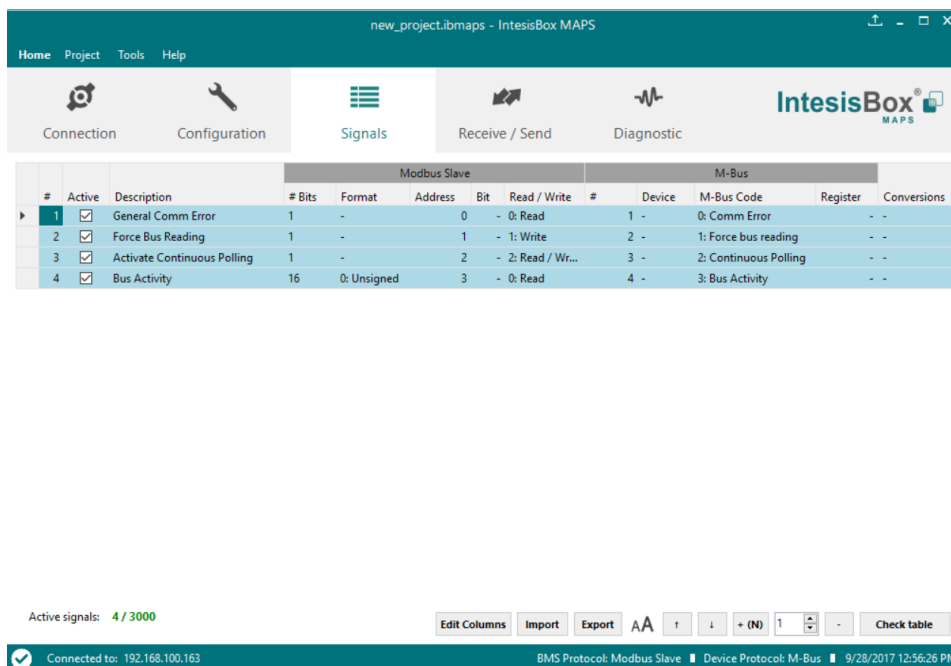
new_project.ibmaps - IntesisBox MAPS

Home Project Tools Help

Connection Configuration Signals Receive / Send Diagnostic

IntesisBox® MAPS

| | | | Modbus Slave | | | | | M-Bus | | | | |
|---|---|---|---|---|---|---|---|---|---|---|---|---|
| # | Active | Description | # Bits | Format | Address | Bit | Read / Write | # | Device | M-Bus Code | Register | Conversions |
| 1 | ☑ | General Comm Error | 1 | - | 0 | - | 0: Read | 1 | - | 0: Comm Error | - | - |
| 2 | ☑ | Force Bus Reading | 1 | - | 1 | - | 1: Write | 2 | - | 1: Force bus reading | - | - |
| 3 | ☑ | Activate Continuous Polling | 1 | - | 2 | - | 2: Read / Wr... | 3 | - | 2: Continuous Polling | - | - |
| 4 | ☑ | Bus Activity | 16 | 0: Unsigned | 3 | - | 0: Read | 4 | - | 3: Bus Activity | - | - |

Active signals: 4 / 3000

Edit Columns Import Export AA ↑ ↓ + (N) 1 - Check table

Connected to: 192.168.100.163 BMS Protocol: Modbus Slave Device Protocol: M-Bus 9/28/2017 12:56:26 PM